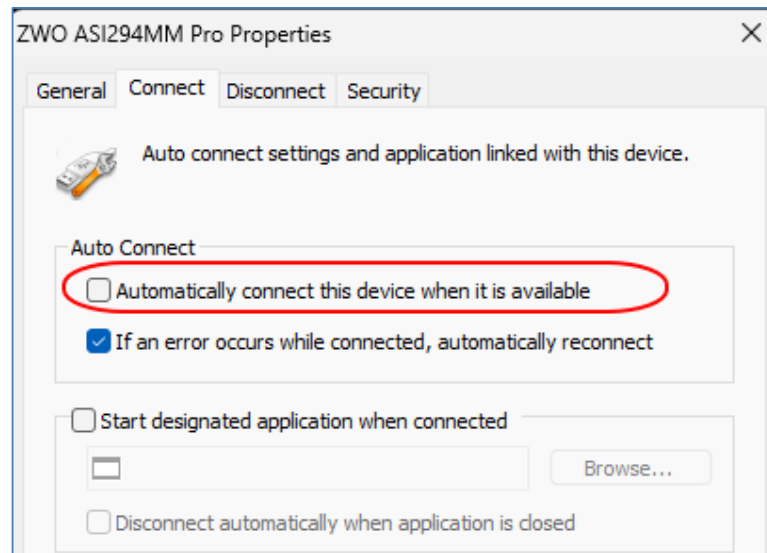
ZWO ASI294MM Pro Properties

General
Connect
Disconnect
Security

Auto connect settings and application linked with this device.

Auto Connect

Automatically connect this device when it is available

If an error occurs while connected, automatically reconnect

Start designated application when connected

Browse...

Disconnect automatically when application is closed